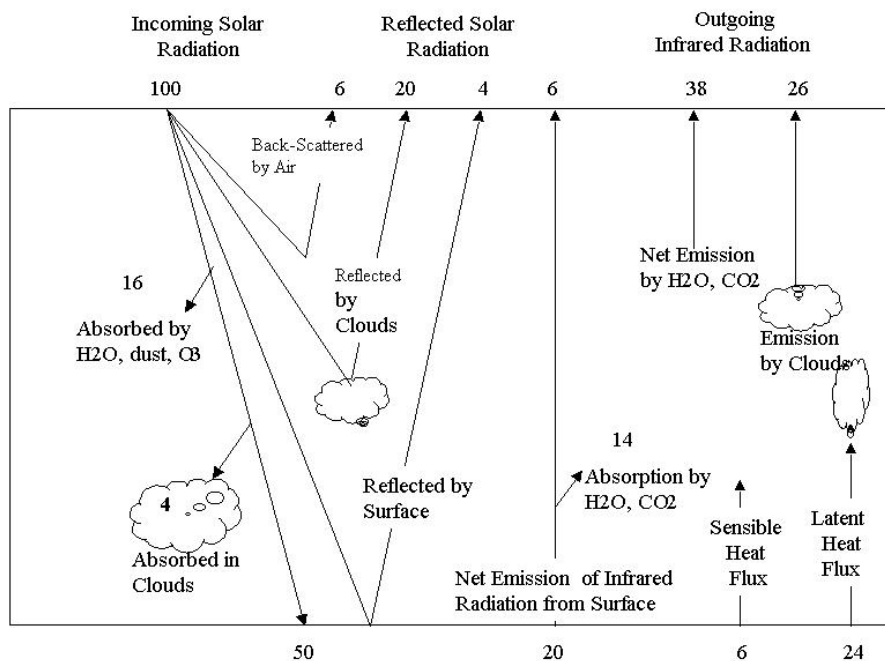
Incoming Solar Radiation

Reflected Solar Radiation

Outgoing Infrared Radiation

100

6

20

4

6

38

26

Back-Scattered by Air

Net Emission by H2O, CO2

16

Reflected by Clouds

Absorbed by H2O, dust, O3

Emission by Clouds

14

4

Absorption by H2O, CO2

Reflected by Surface

Sensible Heat Flux

Latent Heat Flux

Absorbed in Clouds

Net Emission of Infrared Radiation from Surface

50

20

6

24